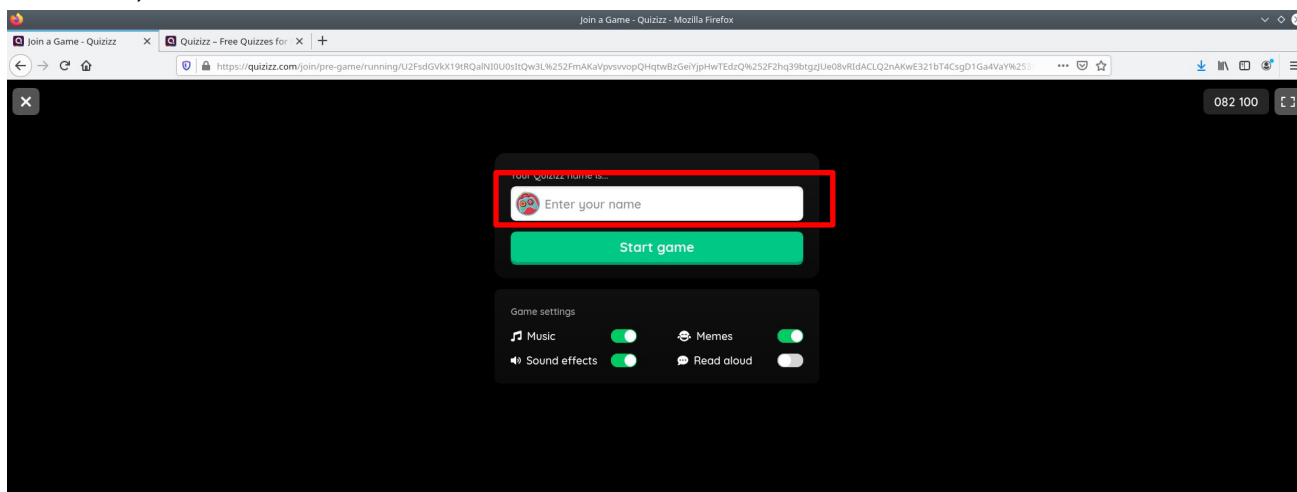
Join a Game - Quizizz - Mozilla Firefox

Join a Game - Quizizz
Quizizz – Free Quizzes for

https://quizizz.com/join/pre-game/running/U2FsdGVkX19tRQalNI0U0sItQw3L%252FmAKaVpvsvvopQHqtwBzGeiYjpHwTEdzQ%252F2hq39btgzJUe08vRIdACLQ2nAKwE321bT4CsgD1Ga4VaY%253

082 100

Your Quizizz name is...

Enter your name

Start game

Game settings

Music

Memes

Sound effects

Read aloud